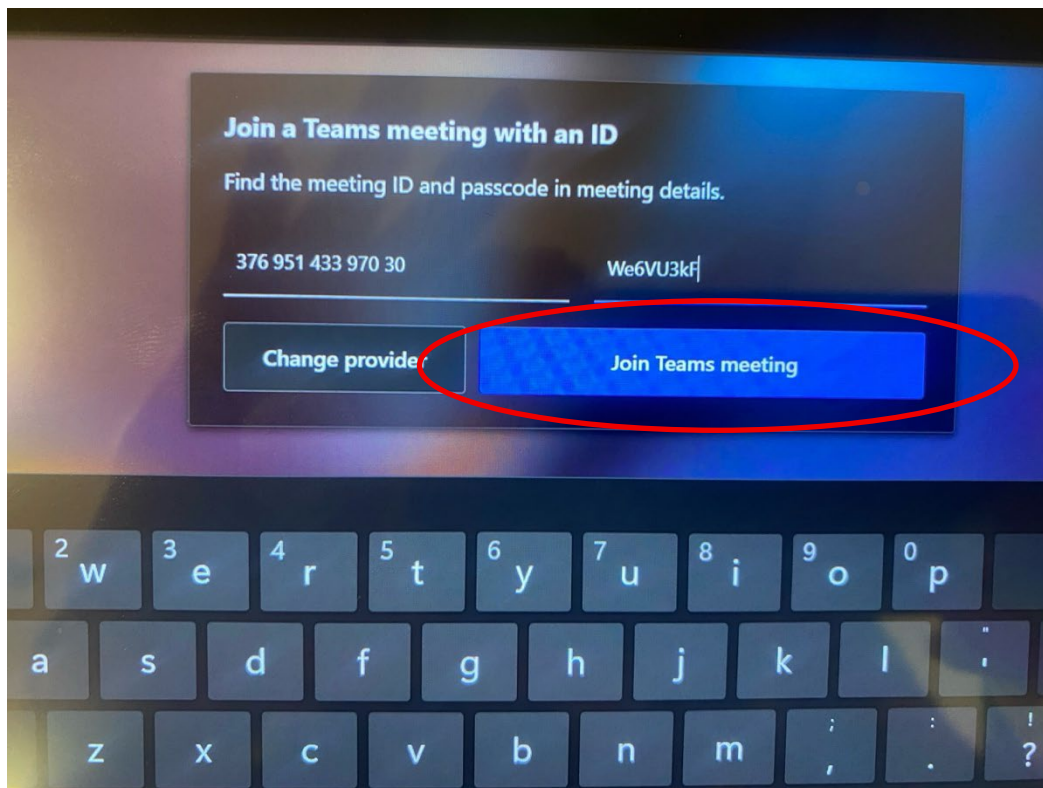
Join a Teams meeting with an ID

Find the meeting ID and passcode in meeting details.

376 951 433 970 30

We6VU3kF

Change provide

Join Teams meeting

2 w 3 e 4 r 5 t 6 y 7 u 8 i 9 o 0 p

a s d f g h j k l "

z x c v b n m ; , : . ! ?